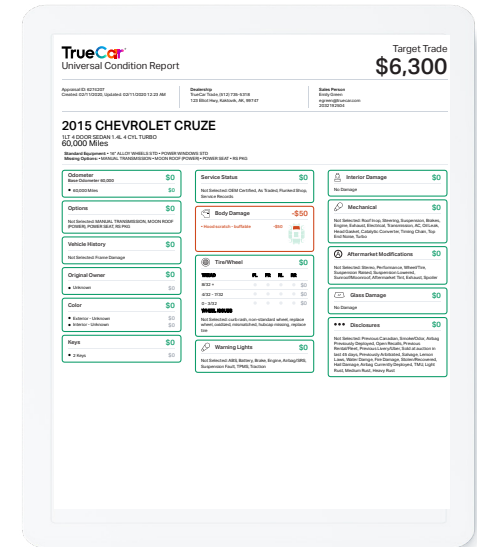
TrueCar
Universal Condition Report

Target Trade
$6,300

Appraisal ID: 8274207
Created: 02/11/2020, Updated: 02/11/2020 12:23 AM

Dealership
TrueCar Trade, (612) 736-5318
123 Elliot Hwy, Aaklook, AK, 99747

Sales Person
Emily Green
egreen@truecar.com
2032782904

2015 CHEVROLET CRUZE
1LT 4 DOOR SEDAN 1.4L 4 CYL TURBO
60,000 Miles

Standard Equipment • 16" ALLOY WHEELS STD • POWER WINDOWS STD
Missing Options • MANUAL TRANSMISSION • MOON ROOF (POWER) • POWER SEAT • RS PKG

Odometer $0
Base Odometer 60,000
• 60,000 Miles $0

Options $0
Not Selected: MANUAL TRANSMISSION, MOON ROOF (POWER), POWER SEAT, RS PKG

Vehicle History $0
Not Selected: Frame Damage

Original Owner $0
• Unknown $0

Color $0
• Exterior - Unknown $0
• Interior - Unknown $0

Keys $0
• 2 Keys $0

Service Status $0
Not Selected: OEM Certified, Are Original, Flunked Shop, Service Records

Body Damage -$50
• Hood-scratch - buffable -$50

Tire/Wheel $0
TREAD FL FR RL RR
8/32 + $0
4/32 - 7/32 $0
0 - 3/32 $0
WHEEL ISSUES
Not Selected: curb rash, non-standard wheel, replace wheel, oxidized, mismatched, hubcap missing, replace tire

Warning Lights $0
Not Selected: ABS, Battery, Brake, Engine, Airbag/SRS, Suspension Fault, TPMS, Traction

Interior Damage $0
No Damage

Mechanical $0
Not Selected: Roof Inop, Steering, Suspension, Brakes, Engine, Exhaust, Electrical, Transmission, AC, Oil Leak, Head Gasket, Catalytic Converter, Timing Chain, Top End Noise, Turbo

Aftermarket Modifications $0
Not Selected: Stereo, Performance, Wheel/Tire, Suspension Raised, Suspension Lowered, Sunroof/Moonroof, Aftermarket Tint, Exhaust, Spoiler

Glass Damage $0
No Damage

Disclosures $0
Not Selected: Previous Canadian, Smoke/Odor, Airbag Previously Deployed, Open Recalls, Previous Rental/Fleet, Previous Livery/Taxi, Sold at auction in last 45 days, Previously Arbitrated, Salvage, Lemon Laws, Water Damage, Fire Damage, Stolen/Recovered, Hail Damage, Airbag Currently Deployed, TMU, Light Road, Medium Road, Heavy Road